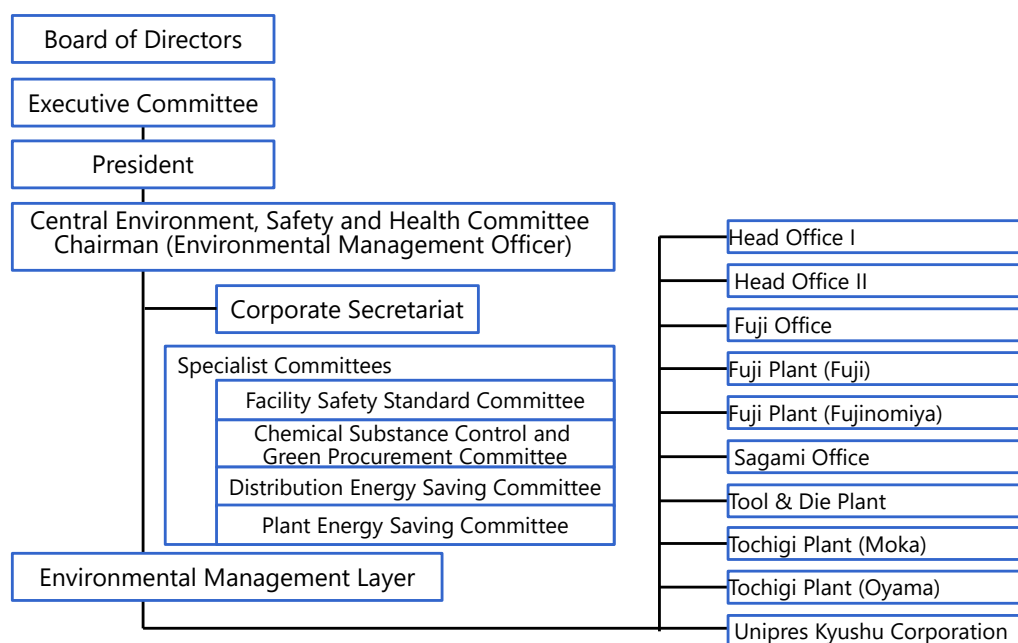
Board of Directors

Executive Committee

President

Central Environment, Safety and Health Committee Chairman (Environmental Management Officer)

Corporate Secretariat

Specialist Committees

Facility Safety Standard Committee

Chemical Substance Control and Green Procurement Committee

Distribution Energy Saving Committee

Plant Energy Saving Committee

Environmental Management Layer

Head Office I

Head Office II

Fuji Office

Fuji Plant (Fuji)

Fuji Plant (Fujinomiya)

Sagami Office

Tool & Die Plant

Tochigi Plant (Moka)

Tochigi Plant (Oyama)

Unipres Kyushu Corporation